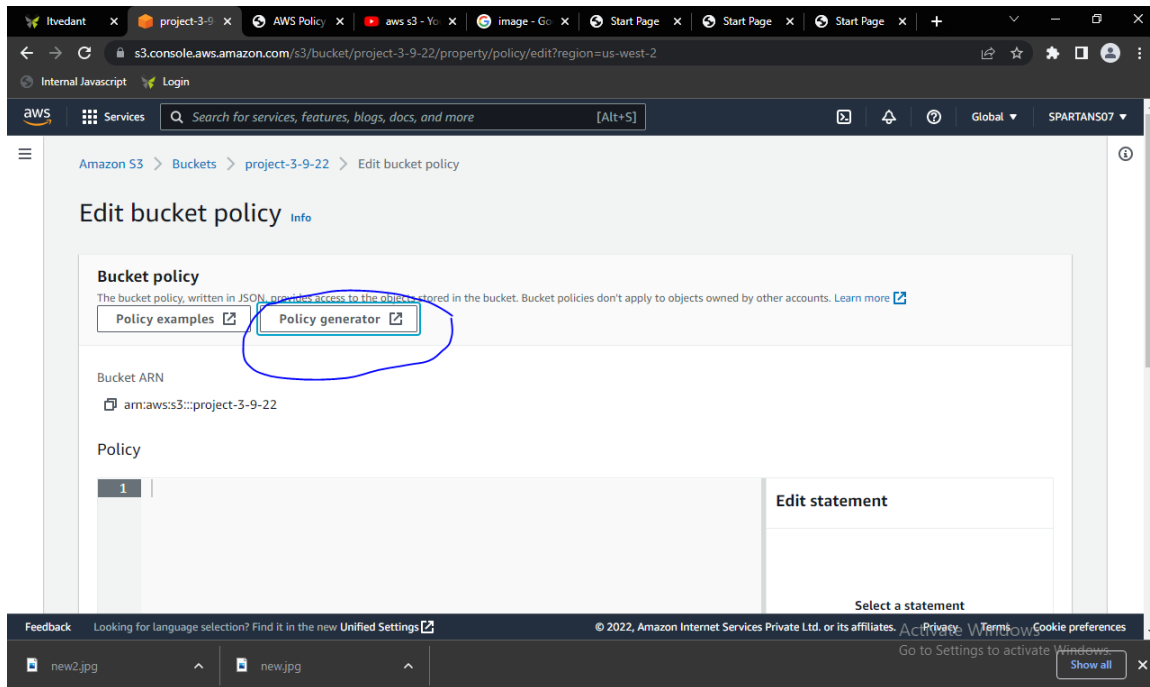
Itvedant
project-3-9
AWS Policy
aws s3 - Yo
image - Go
Start Page
Start Page
Start Page

s3.console.aws.amazon.com/s3/bucket/project-3-9-22/property/policy/edit?region=us-west-2

Internal Javascript Login

aws Services Search for services, features, blogs, docs, and more [Alt+S] Global ▼ SPARTANS07 ▼

Amazon S3 > Buckets > project-3-9-22 > Edit bucket policy

Edit bucket policy Info

Bucket policy

The bucket policy, written in JSON, provides access to the objects stored in the bucket. Bucket policies don't apply to objects owned by other accounts. Learn more

Policy examples

Policy generator

Bucket ARN

arn:aws:s3:::project-3-9-22

Policy

1

Edit statement

Select a statement

Feedback Looking for language selection? Find it in the new Unified Settings © 2022, Amazon Internet Services Private Ltd. or its affiliates. Privacy Terms Cookie preferences

Activate Windows
Go to Settings to activate Windows.

new2.jpg
new.jpg
Show all